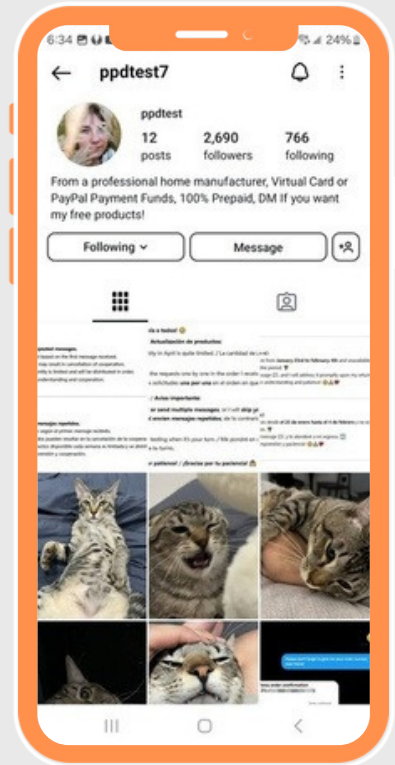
6:34

24%

ppdtest7

ppdtest

12
posts

2,690
followers

766
following

From a professional home manufacturer, Virtual Card or PayPal Payment Funds, 100% Prepaid, DM If you want my free products!

Following

Message

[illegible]